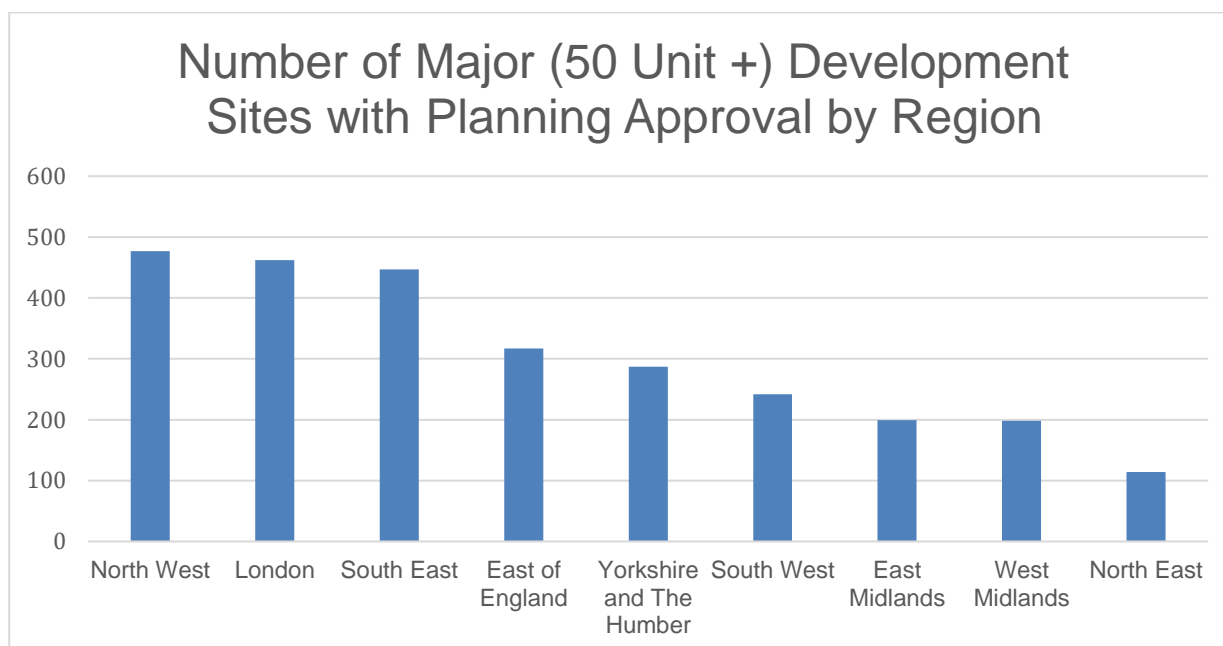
Number of Major (50 Unit +) Development Sites with Planning Approval by Region

600
500
400
300
200
100
0

North West
London
South East
East of England
Yorkshire and The Humber
South West
East Midlands
West Midlands
North East